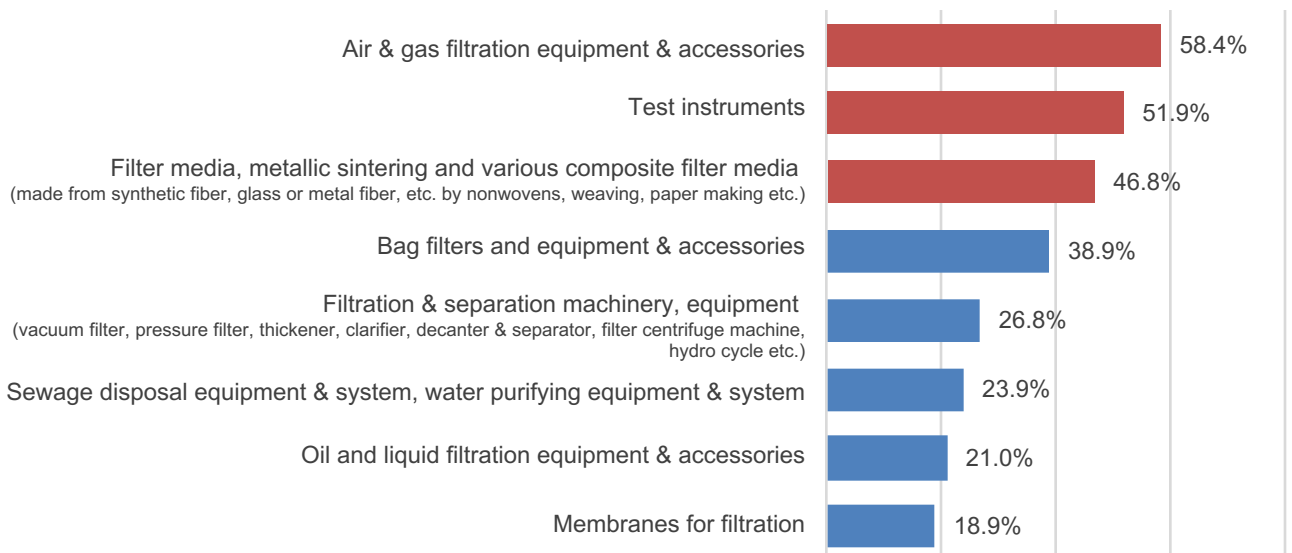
Air & gas filtration equipment & accessories 58.4%

Test instruments 51.9%

Filter media, metallic sintering and various composite filter media (made from synthetic fiber, glass or metal fiber, etc. by nonwovens, weaving, paper making etc.) 46.8%

Bag filters and equipment & accessories 38.9%

Filtration & separation machinery, equipment (vacuum filter, pressure filter, thickener, clarifier, decanter & separator, filter centrifuge machine, hydro cycle etc.) 26.8%

Sewage disposal equipment & system, water purifying equipment & system 23.9%

Oil and liquid filtration equipment & accessories 21.0%

Membranes for filtration 18.9%